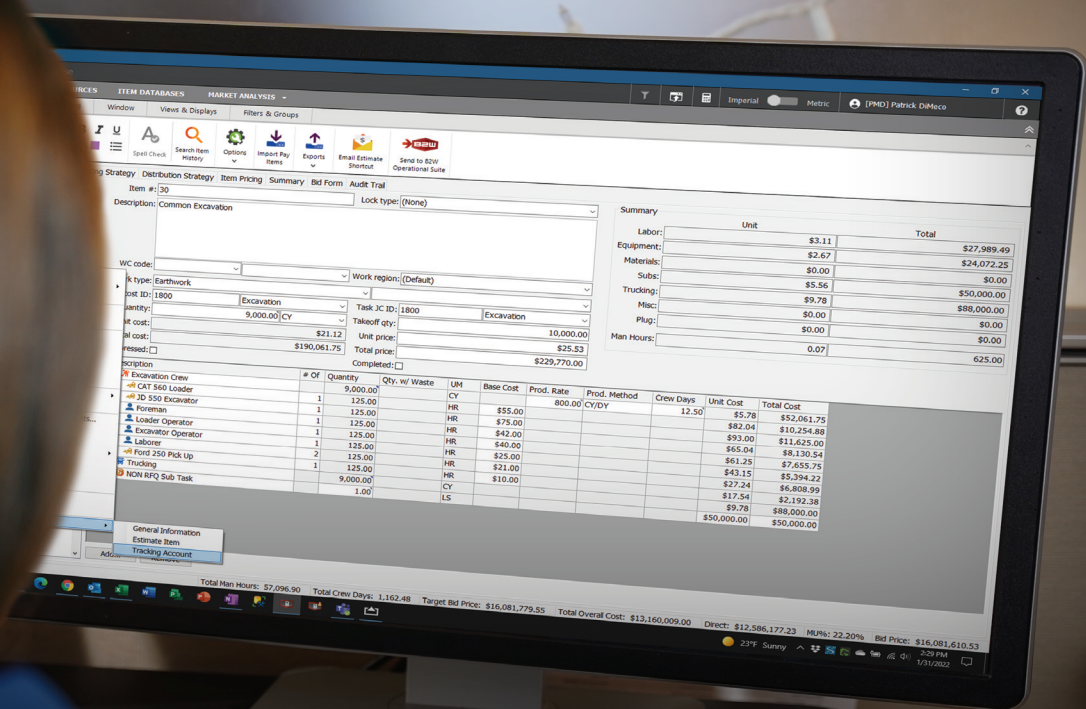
URCES ITEM DATABASES MARKET ANALYSIS

Imperial Metric [PMD] Patrick DiMeco

Window Views & Displays Filters & Groups

Spell Check Search Item History Options Import Pay Items Exports Email Estimate Shortcut Send to B2W Operational Suite

ng Strategy Distribution Strategy Item Pricing Summary Bid Form Audit Trail

Item #: 30
Description: Common Excavation
Lock type: (None)

WC code:
k type: Earthwork
Work region: (Default)
ost ID: 1800 Excavation
Task JC ID: 1800 Excavation
uantity: 9,000.00 CY
Takeoff qty:
it cost:
Unit price: 10,000.00
al cost: $21.12
Total price: $25.53
ressed:
$190,061.75
Completed:
$229,770.00

Summary

| | Unit | Total |
|---|---|---|
| Labor: | $3.11 | $27,989.49 |
| Equipment: | $2.67 | $24,072.25 |
| Materials: | $0.00 | $0.00 |
| Subs: | $5.56 | $50,000.00 |
| Trucking: | $9.78 | $88,000.00 |
| Misc: | $0.00 | $0.00 |
| Plug: | $0.00 | $0.00 |
| Man Hours: | 0.07 | 625.00 |

| scription | # Of | Quantity | Qty. w/ Waste | UM | Base Cost | Prod. Rate | Prod. Method | Crew Days | Unit Cost | Total Cost |
|---|---|---|---|---|---|---|---|---|---|---|
| Excavation Crew | | 9,000.00 | | CY | | 800.00 | CY/DY | 12.50 | $5.78 | $52,061.75 |
| CAT 560 Loader | 1 | 125.00 | | HR | $55.00 | | | | $82.04 | $10,254.88 |
| JD 550 Excavator | 1 | 125.00 | | HR | $75.00 | | | | $93.00 | $11,625.00 |
| Foreman | 1 | 125.00 | | HR | $42.00 | | | | $65.04 | $8,130.54 |
| Loader Operator | 1 | 125.00 | | HR | $40.00 | | | | $61.25 | $7,655.75 |
| Excavator Operator | 1 | 125.00 | | HR | $25.00 | | | | $43.15 | $5,394.22 |
| Laborer | 2 | 125.00 | | HR | $21.00 | | | | $27.24 | $6,808.99 |
| Ford 250 Pick Up | 1 | 125.00 | | HR | $10.00 | | | | $17.54 | $2,192.38 |
| Trucking | | 9,000.00 | | CY | | | | | $9.78 | $88,000.00 |
| NON RFQ Sub Task | | 1.00 | | LS | | | | | $50,000.00 | $50,000.00 |

General Information
Estimate Item
Tracking Account

Add Remove

Total Man Hours: $7,096.90 Total Crew Days: 1,162.48 Target Bid Price: $16,081,779.55 Total Overall Cost: $13,160,009.00 Direct: $12,586,177.23 MU%: 22.20% Bid Price: $16,081,610.53

23°F Sunny 2:29 PM 1/31/2022